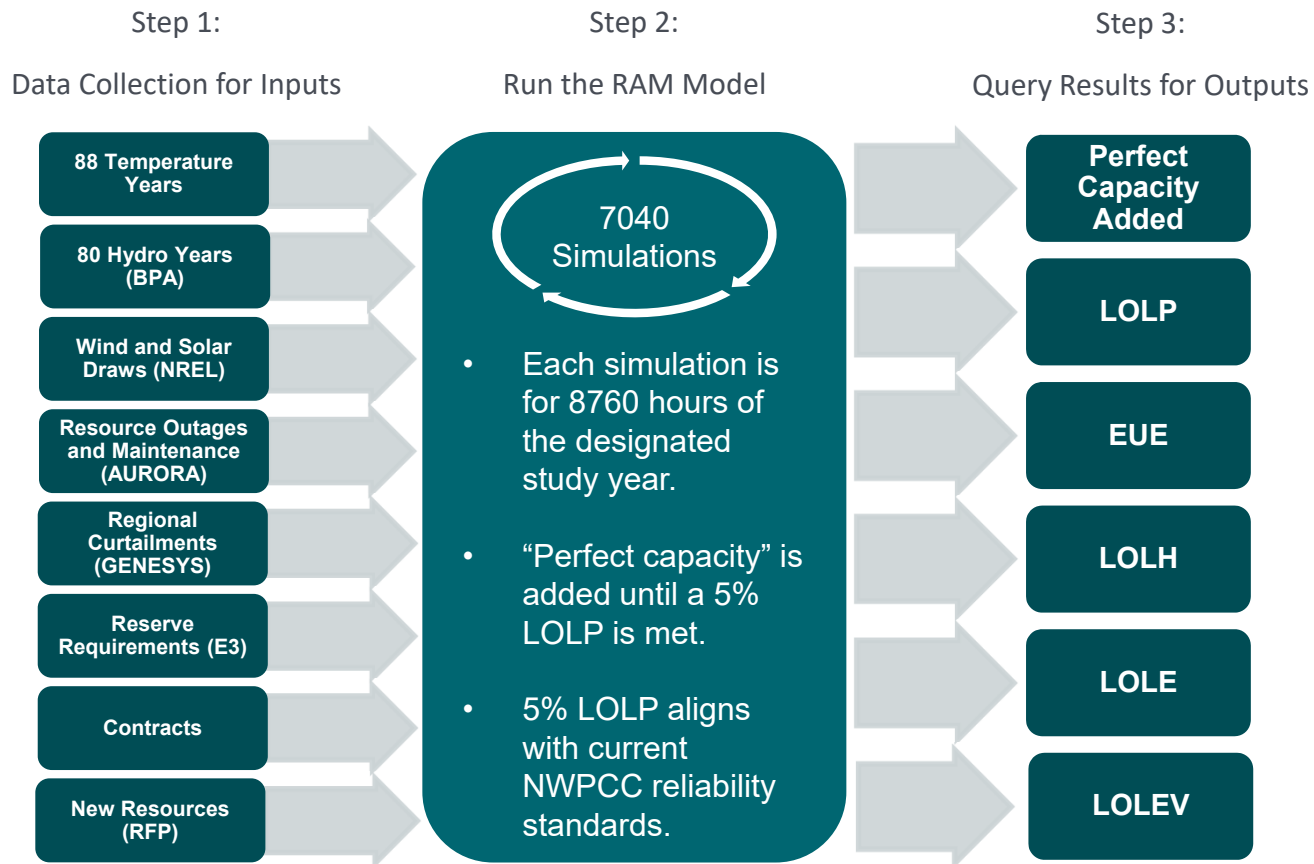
Step 1:

Data Collection for Inputs

Step 2:

Run the RAM Model

Step 3:

Query Results for Outputs

88 Temperature Years

80 Hydro Years (BPA)

Wind and Solar Draws (NREL)

Resource Outages and Maintenance (AURORA)

Regional Curtailments (GENESYS)

Reserve Requirements (E3)

Contracts

New Resources (RFP)

7040 Simulations

• Each simulation is for 8760 hours of the designated study year.

• “Perfect capacity” is added until a 5% LOLP is met.

• 5% LOLP aligns with current NWPCC reliability standards.

Perfect Capacity Added

LOLP

EUE

LOLH

LOLE

LOLEV